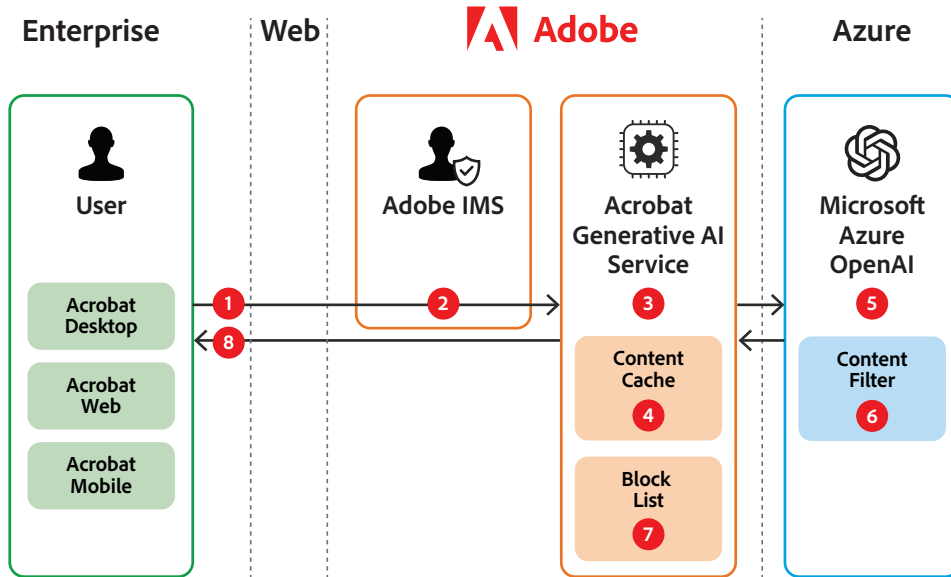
Enterprise

Web

Adobe

Azure

User

Acrobat Desktop

Acrobat Web

Acrobat Mobile

1

8

Adobe IMS

2

Acrobat Generative AI Service

3

Content Cache

4

Block List

7

Microsoft Azure OpenAI

5

Content Filter

6